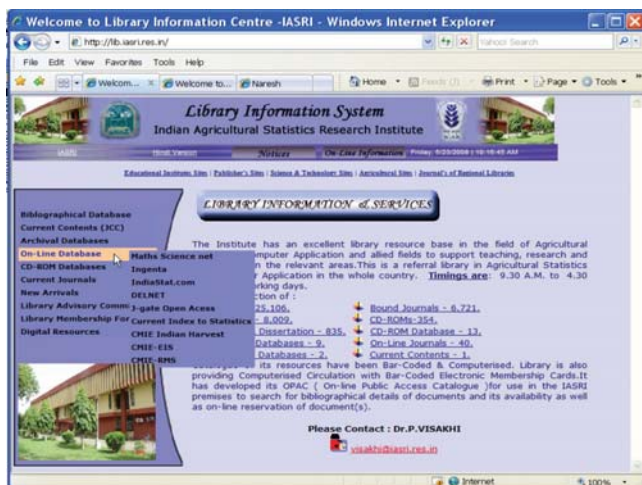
Welcome to Library Information Centre -IASRI - Windows Internet Explorer

http://lib.iasri.res.in/

Yahoo! Search

File Edit View Favorites Tools Help

Welcom... × Welcome to... Naresh

Home Feeds (J) Print Page Tools

Library Information System
Indian Agricultural Statistics Research Institute

IASRI Hindi Version Notices On-Line Information Friday, 9/23/2008 | 10:45:45 AM

Educational Institute Sites | Publisher's Sites | Science & Technology Sites | Agricultural Sites | Journal's of National Libraries

Bibliographical Database
Current Contents (ICC)
Archival Databases
On-Line Database
CD-ROM Databases
Current Journals
New Arrivals
Library Advisory Comm
Library Membership For
Digital Resources

Maths Science net
Ingenta
IndiaStat.com
DELNET
J-gate Open Access
Current Index to Statistics
CMIE Indian Harvest
CMIE-EIS
CMIE-RMS

LIBRARY INFORMATION & SERVICES

The Institute has an excellent library resource base in the field of Agricultural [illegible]omputer Application and allied fields to support teaching, research and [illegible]n the relevant areas.This is a referral library in Agricultural Statistics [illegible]y Application in the whole country. Timings are: 9.30 A.M. to 4.30 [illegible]orking days.
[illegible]ction of :

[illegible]25,106. Bound Journals - 6,721.
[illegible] - 8,009. CD-ROMs-354.
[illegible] Dissertation - 835. CD-ROM Database - 13.
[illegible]Databases - 9. On-Line Journals - 40.
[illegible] Databases - 2. Current Contents - 1.

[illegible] its resources have been Bar-Coded & Computerised. Library is also providing Computerised Circulation with Bar-Coded Electronic Membership Cards.It has developed its OPAC ( On-line Public Access Catalogue )for use in the IASRI premises to search for bibliographical details of documents and its availability as well as on-line reservation of document(s).

Please Contact : Dr.P.VISAKHI
visakhi@iasri.res.in

Internet 100%